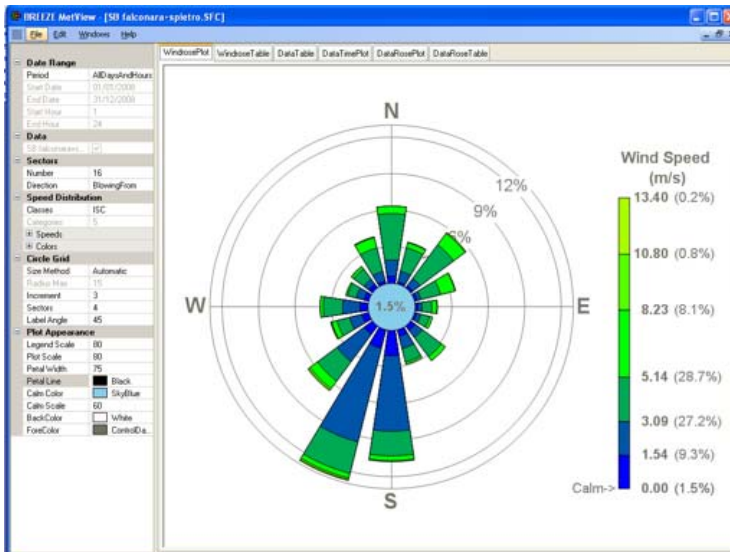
BREEZE MetView - [58 falconara-spietro.SFC]

File Edit Windows Help

WindrosePlot WindroseTable DataTable DataTimePlot DataRosePlot DataRoseTable

| Date Range | |
|---|---|
| Period | AllDaysAndHours |
| Start Date | 01/01/2008 |
| End Date | 31/12/2008 |
| Start Hour | 1 |
| End Hour | 24 |
| Data | |
| 58 falconara... | |
| Sectors | |
| Number | 16 |
| Direction | BlowingFrom |
| Speed Distribution | |
| Classes | ISC |
| Categories | 6 |
| Speeds | |
| Colors | |
| Circle Grid | |
| Size Method | Automatic |
| Radius Max | 15 |
| Increment | 3 |
| Sectors | 4 |
| Label Angle | 45 |
| Plot Appearance | |
| Legend Scale | 80 |
| Plot Scale | 80 |
| Petal Width | 75 |
| Petal Line | Black |
| Calm Color | SkyBlue |
| Calm Scale | 60 |
| BackColor | White |
| ForeColor | ControlDa... |

N
W
E
S
12%
9%
6%
1.5%

Wind Speed (m/s)
13.40 (0.2%)
10.80 (0.8%)
8.23 (8.1%)
5.14 (28.7%)
3.09 (27.2%)
1.54 (9.3%)
Calm-> 0.00 (1.5%)